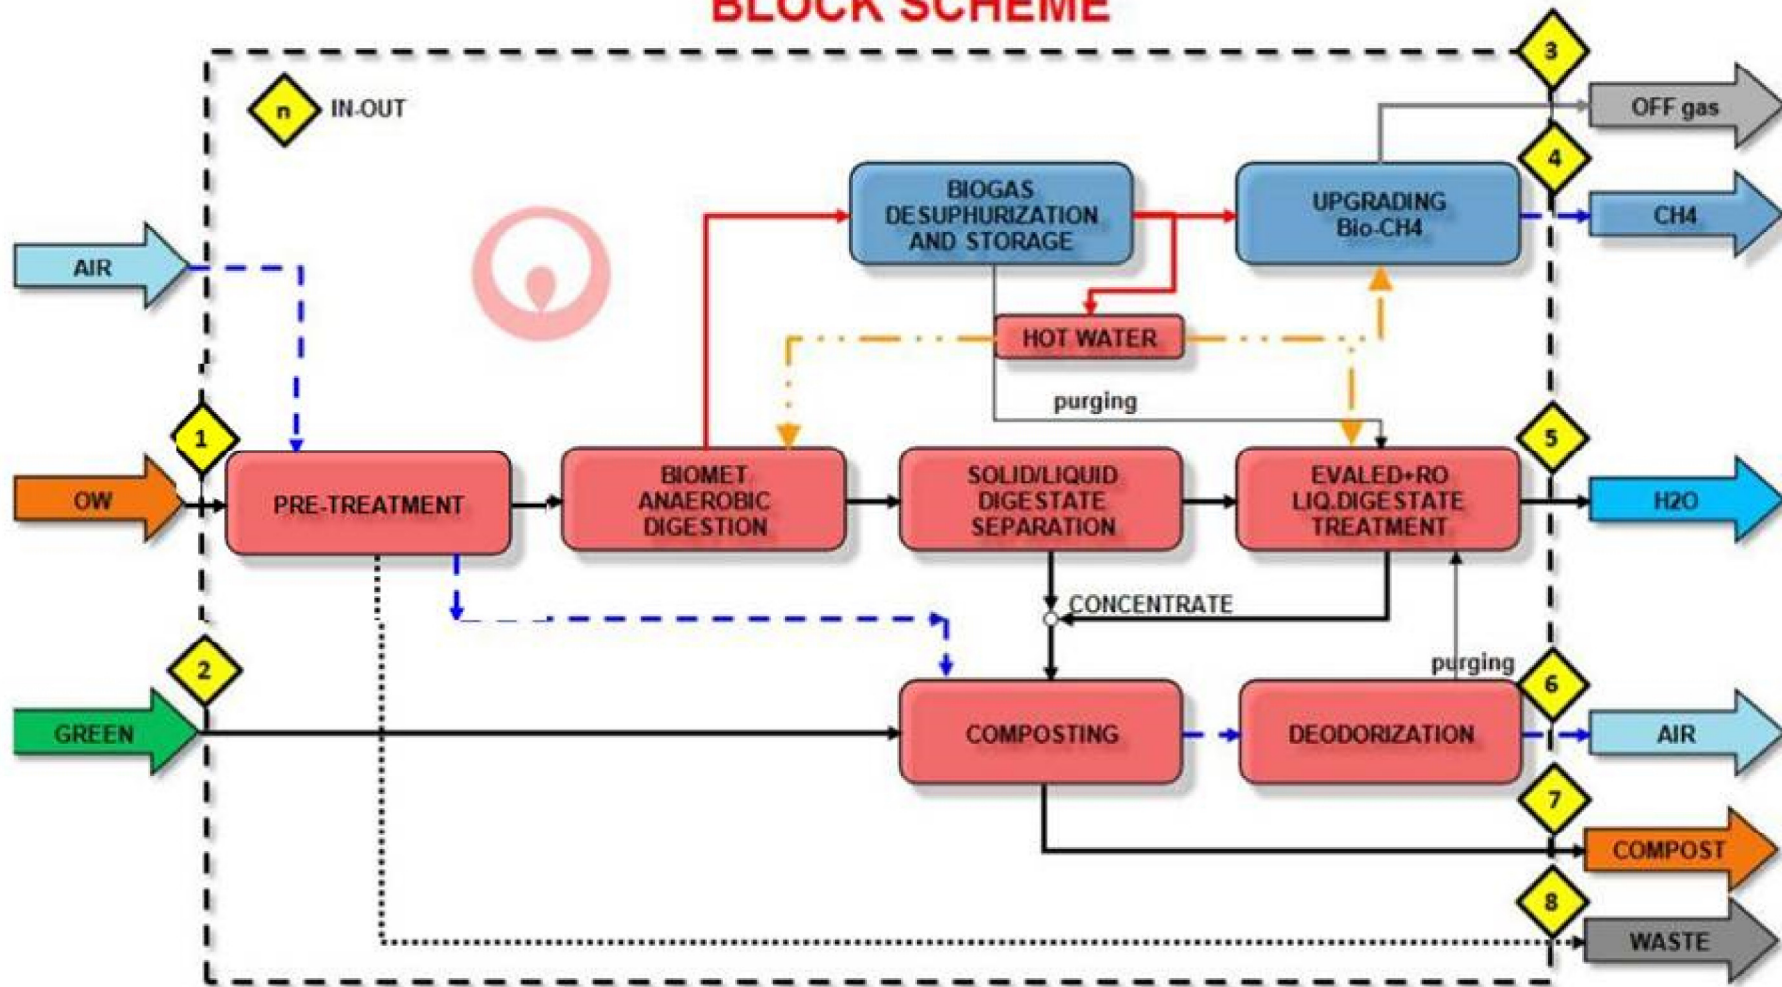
BLOCK SCHEME

n IN-OUT

3

OFF gas

4

BIOGAS DESUPHURIZATION AND STORAGE

UPGRADING Bio-CH4

CH4

AIR

HOT WATER

purging

1

5

OW

PRE-TREATMENT

BIOMET ANAEROBIC DIGESTION

SOLID/LIQUID DIGESTATE SEPARATION

EVALED+RO LIQ.DIGESTATE TREATMENT

H2O

CONCENTRATE

2

purging

6

GREEN

COMPOSTING

DEODORIZATION

AIR

7

COMPOST

8

WASTE